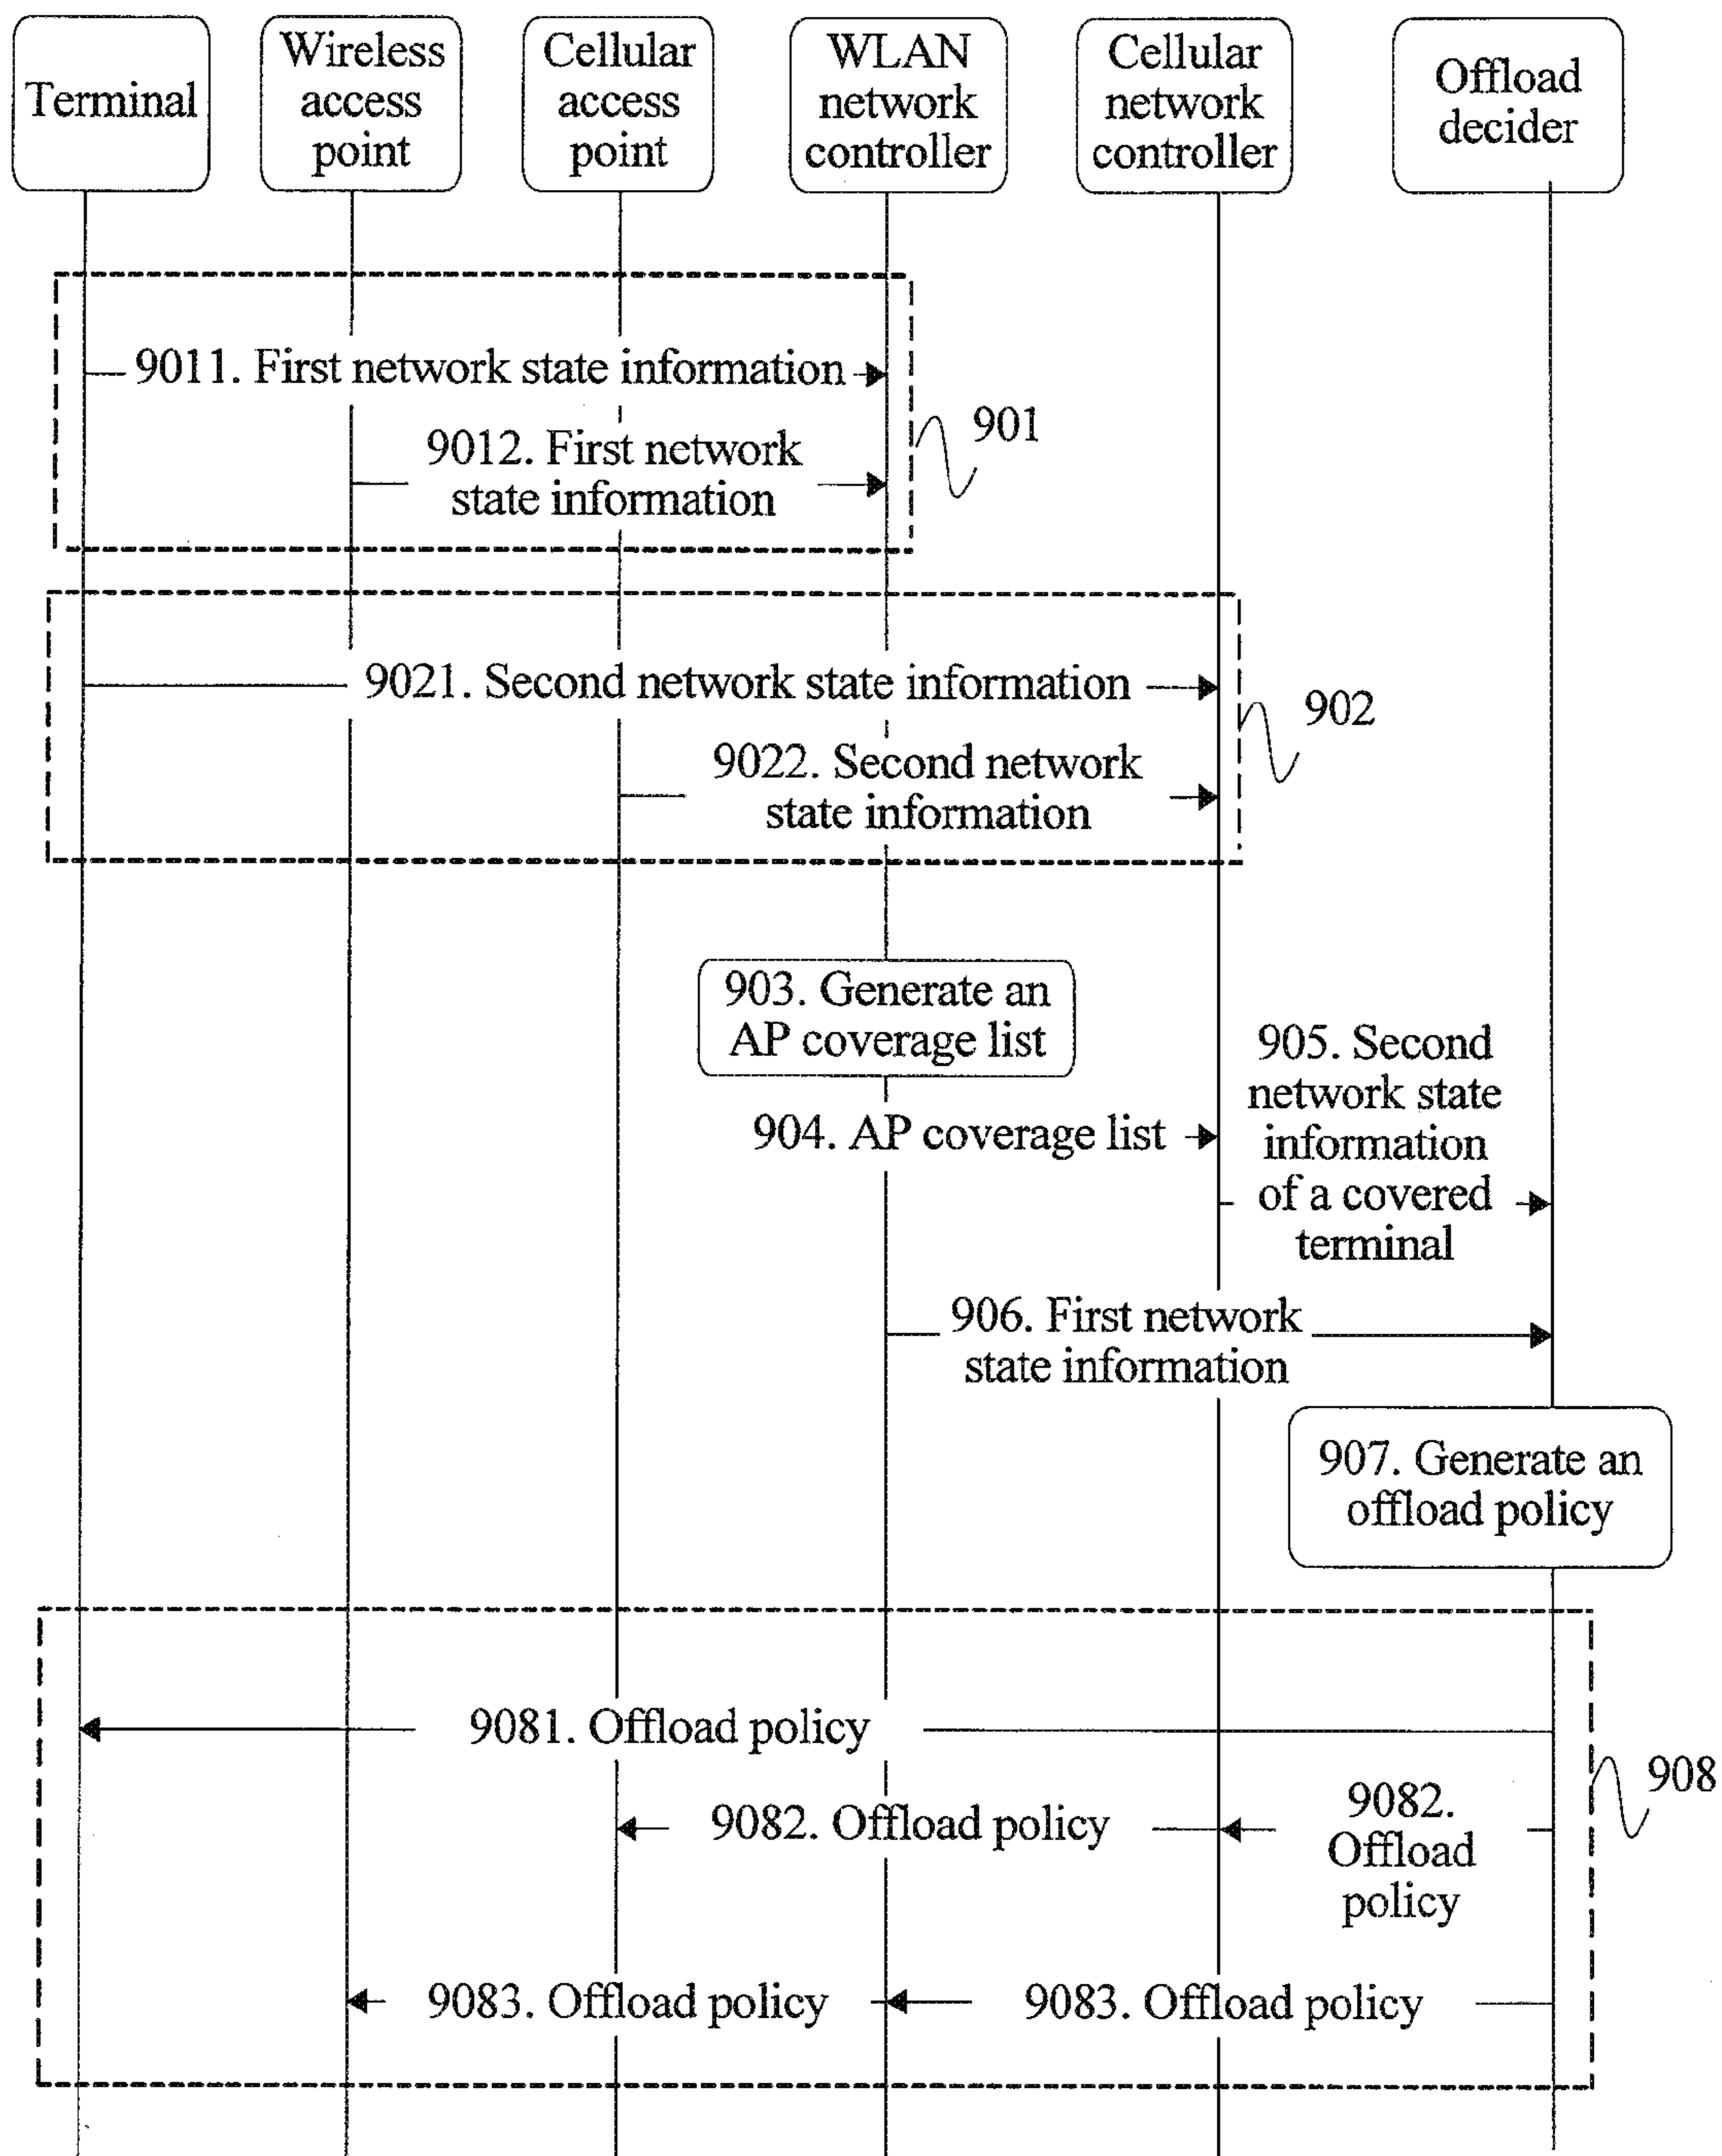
Terminal

Wireless access point

Cellular access point

WLAN network controller

Cellular network controller

Offload decider

9011. First network state information

9012. First network state information

901

9021. Second network state information

9022. Second network state information

902

903. Generate an AP coverage list

904. AP coverage list

905. Second network state information of a covered terminal

906. First network state information

907. Generate an offload policy

9081. Offload policy

908

9082. Offload policy

9082. Offload policy

9083. Offload policy

9083. Offload policy